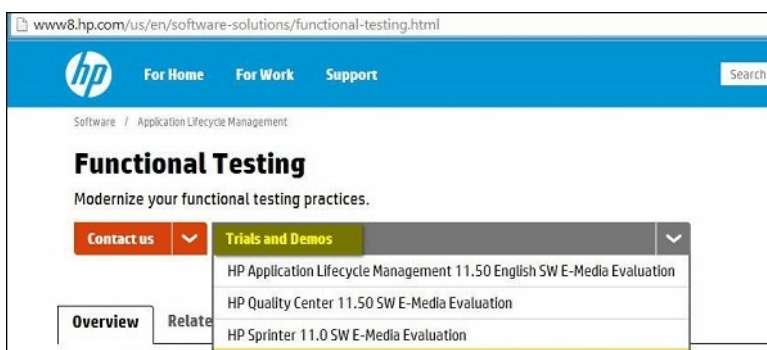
www8.hp.com/us/en/software-solutions/functional-testing.html

hp For Home For Work Support Search

Software / Application Lifecycle Management

Functional Testing

Modernize your functional testing practices.

Contact us

Trials and Demos

HP Application Lifecycle Management 11.50 English SW E-Media Evaluation

HP Quality Center 11.50 SW E-Media Evaluation

HP Sprinter 11.0 SW E-Media Evaluation

Overview Relate